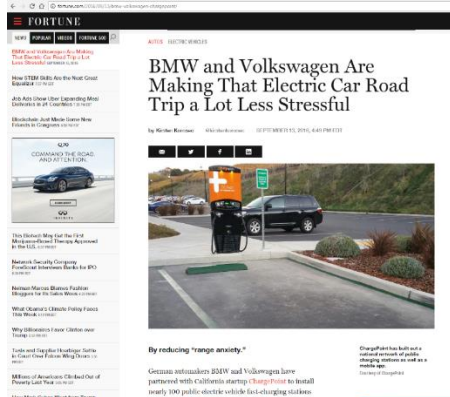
fortune.com/2016/03/10/bmw-volkswagen-chargepoint/

FORTUNE

NEWS POPULAR VIDEOS FORTUNE 500

BMW and Volkswagen Are Making That Electric Car Road Trip a Lot Less Stressful

How STEM Skills Are the Next Great Equalizer

Job Ads Show Uber Expanding Meal Deliveries in 27 Countries

Blockchain Just Made Game New Friends in Congress

Q50

COMMAND THE ROAD AND ATTENTION.

INFINITI

This Biotech May Get the First Marijuana-Based Therapy Approved in the U.S.

Network Security Company ForeScout Interviews Banks for IPO

Neiman Marcus Blames Fashion Bloggers for Its Sales Woes

What Obama's Climate Policy Faces This Week

Why Billionaires Favor Clinton over Trump

Tesla and Supplier Heatinger Settle in Court Over Falcon Wing Doors

Millions of Americans Climbed Out of Poverty Last Year

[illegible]

AUTOS · ELECTRIC VEHICLES

BMW and Volkswagen Are Making That Electric Car Road Trip a Lot Less Stressful

by Kirsten Korosec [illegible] 12:37 PM EST MARCH 10, 2016

By reducing "range anxiety."

German automakers BMW and Volkswagen have partnered with California startup ChargePoint to install nearly 100 public electric vehicle fast-charging stations

ChargePoint has built out a national network of public charging stations as well as a mobile app.
Courtesy of ChargePoint